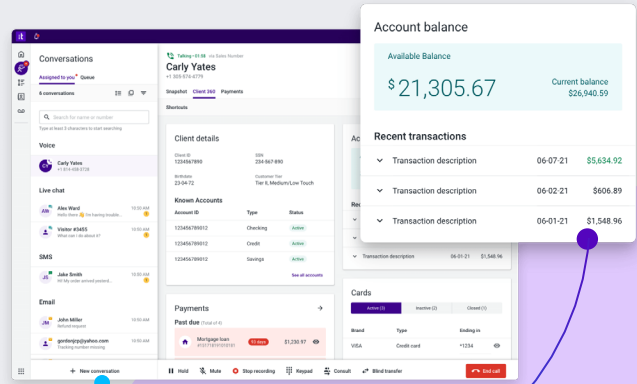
Conversations

Assigned to you Queue

6 conversations

Search for name or number

Type at least 3 characters to start searching

Voice

Carly Yates
+1 414-458-2728

Live chat

Alex Ward
Hello there 👋 I'm having trouble...
10:50 AM

Visitor #3455
What can I do about it?
10:50 AM

SMS

Jake Smith
Hi! My order arrived packed...
10:50 AM

Email

John Miller
Refund request
10:50 AM

gontenjcp@yahoo.com
Tracking number missing
10:50 AM

New conversation

Talking • 01:58 via Sales Number

Carly Yates
+1 305-974-4779

Snapshot Client 360 Payments

Shortcuts

Client details

Client ID
123456789​0

SSN
234-567-890

Birthdate
23-04-72

Customer Tier
Tier II, Medium/Low Touch

Known Accounts

| Account ID | Type | Status |
|---|---|---|
| 12345678​9012 | Checking | Active |
| 12345678​9012 | Credit | Active |
| 12345678​9012 | Savings | Active |

See all accounts

Payments

Past due (Total of 4)

Mortgage loan
#1231​8910​1010​1011
10 days
$1,230.97

Transaction description 06-01-21 $1,548.96

Cards

Active (3) Inactive (2) Closed (1)

| Brand | Type | Ending in |
|---|---|---|
| VISA | Credit card | *1234 |

Hold Mute Stop recording Keypad Consult Blind transfer End call

Account balance

Available Balance

$21,305.67

Current balance
$26,940.59

Recent transactions

Transaction description 06-07-21 $5,634.92

Transaction description 06-02-21 $606.89

Transaction description 06-01-21 $1,548.96